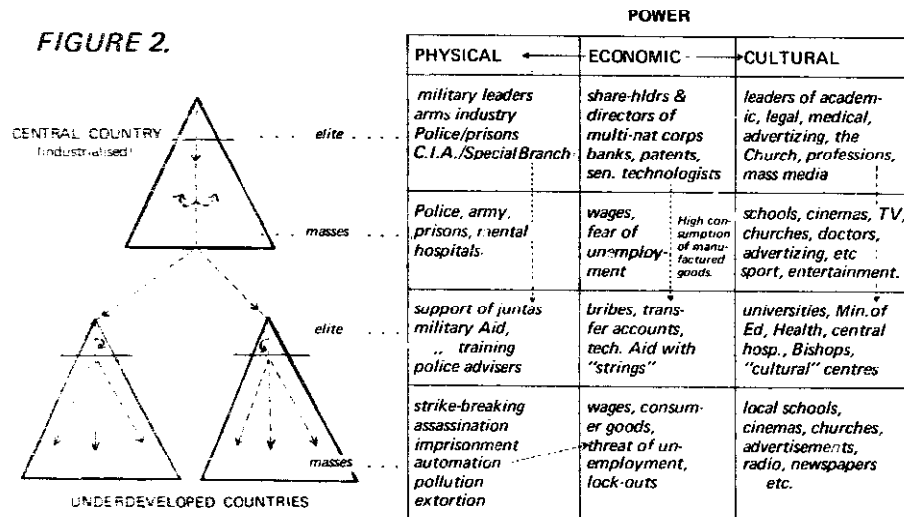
FIGURE 2.

POWER

CENTRAL COUNTRY (industrialised)

elite

masses

elite

masses

UNDERDEVELOPED COUNTRIES

| PHYSICAL | ECONOMIC | CULTURAL |
|---|---|---|
| military leaders arms industry Police/prisons C.I.A./Special Branch | share-hldrs & directors of multi-nat corps banks, patents, sen. technologists | leaders of academic, legal, medical, advertizing, the Church, professions, mass media |
| Police, army, prisons, mental hospitals | wages, fear of unemployment — High consumption of manufactured goods. | schools, cinemas, TV, churches, doctors, advertizing, etc sport, entertainment. |
| support of juntas military Aid, ,, training police advisers | bribes, transfer accounts, tech. Aid with "strings" | universities, Min. of Ed, Health, central hosp., Bishops, "cultural" centres |
| strike-breaking assassination imprisonment automation pollution extortion | wages, consumer goods, threat of unemployment, lock-outs | local schools, cinemas, churches, advertisements, radio, newspapers etc. |